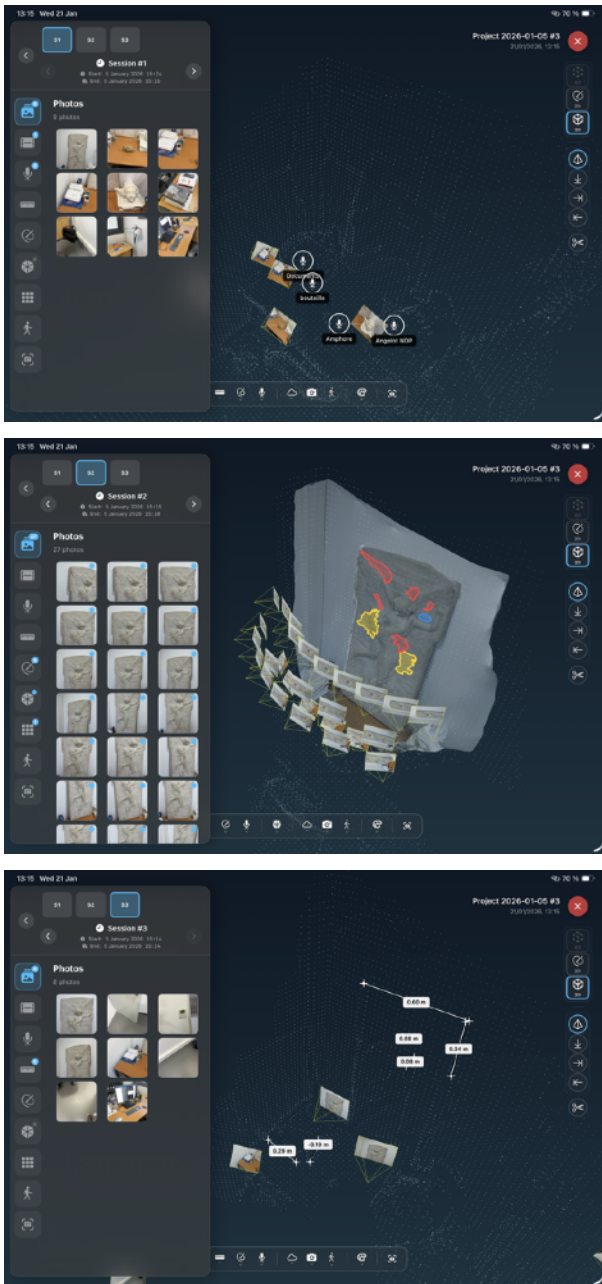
13:15 Wed 21 Jan

70 %

S1 S2 S3

Session #1

Start: 5 January 2026 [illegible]
End: 5 January 2026 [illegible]

Photos
9 photos

Project 2026-01-05 #3
21/01/2026, 13:15

Documents

bouteille

Amphore

Angelot NDP

13:15 Wed 21 Jan

70 %

S1 S2 S3

Session #2

Start: 5 January 2026 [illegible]
End: 5 January 2026 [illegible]

Photos
27 photos

Project 2026-01-05 #3
21/01/2026, 13:15

13:15 Wed 21 Jan

70 %

S1 S2 S3

Session #3

Start: 5 January 2026 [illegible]
End: 5 January 2026 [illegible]

Photos
8 photos

Project 2026-01-05 #3
21/01/2026, 13:15

0.60 m

0.68 m

0.08 m

0.34 m

0.29 m

0.19 m